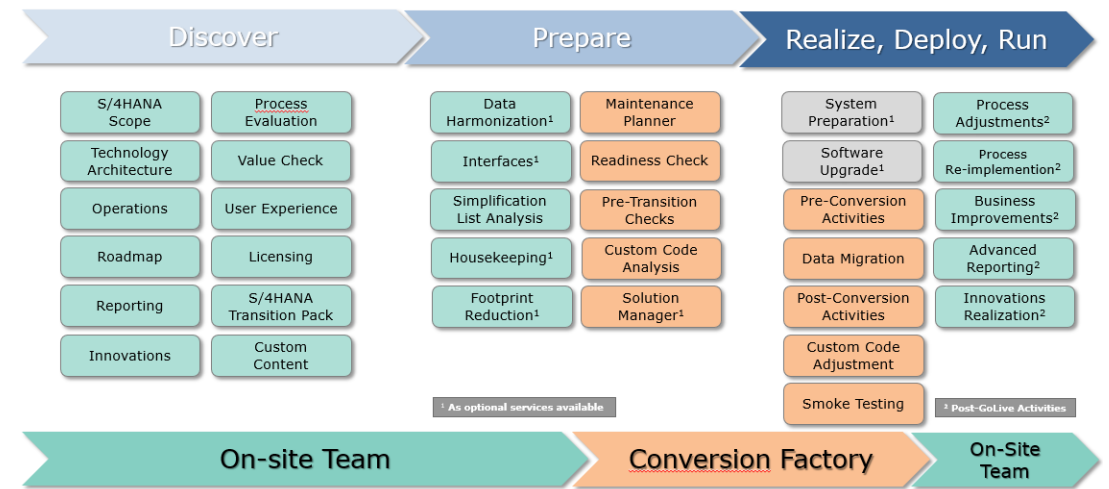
Discover

Prepare

Realize, Deploy, Run

S/4HANA Scope

Process Evaluation

Technology Architecture

Value Check

Operations

User Experience

Roadmap

Licensing

Reporting

S/4HANA Transition Pack

Innovations

Custom Content

Data Harmonization$^1$

Maintenance Planner

Interfaces$^1$

Readiness Check

Simplification List Analysis

Pre-Transition Checks

Housekeeping$^1$

Custom Code Analysis

Footprint Reduction$^1$

Solution Manager$^1$

$^1$ As optional services available

System Preparation$^1$

Process Adjustments$^2$

Software Upgrade$^1$

Process Re-implemention$^2$

Pre-Conversion Activities

Business Improvements$^2$

Data Migration

Advanced Reporting$^2$

Post-Conversion Activities

Innovations Realization$^2$

Custom Code Adjustment

Smoke Testing

$^2$ Post-GoLive Activities

On-site Team

Conversion Factory

On-Site Team